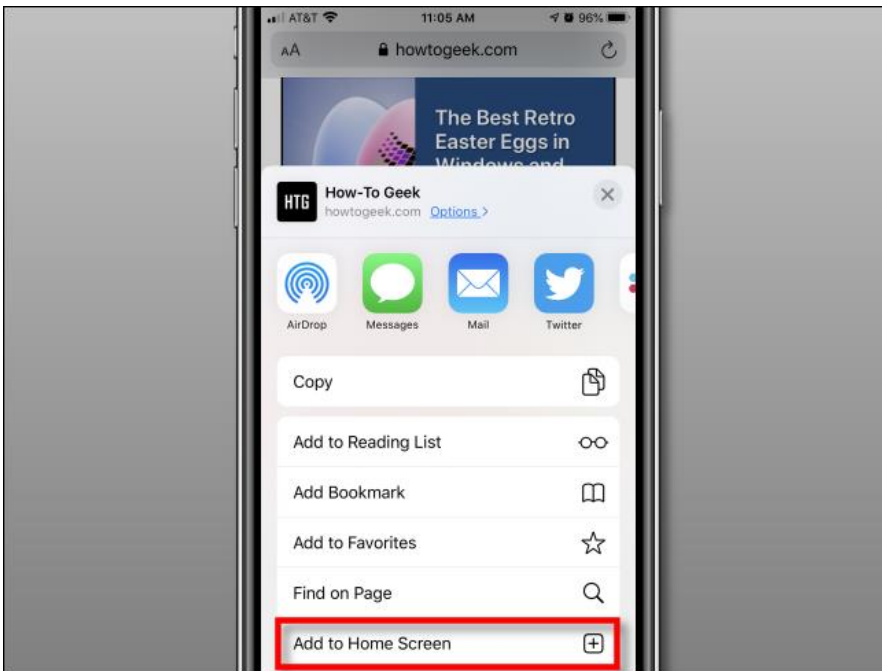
AT&T 11:05 AM 96%

AA howtogeek.com

The Best Retro Easter Eggs in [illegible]

HTG How-To Geek
howtogeek.com Options >

AirDrop Messages Mail Twitter

Copy

Add to Reading List

Add Bookmark

Add to Favorites

Find on Page

Add to Home Screen